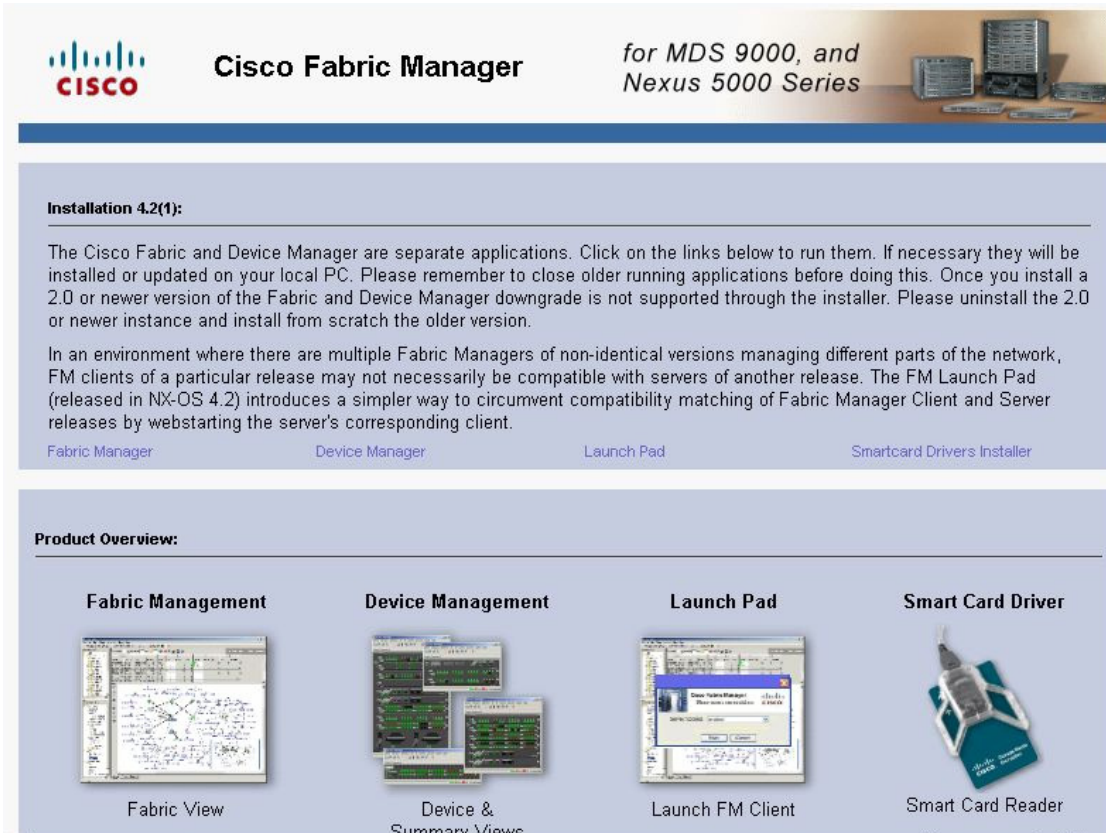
CISCO

Cisco Fabric Manager

for MDS 9000, and Nexus 5000 Series

Installation 4.2(1):

The Cisco Fabric and Device Manager are separate applications. Click on the links below to run them. If necessary they will be installed or updated on your local PC. Please remember to close older running applications before doing this. Once you install a 2.0 or newer version of the Fabric and Device Manager downgrade is not supported through the installer. Please uninstall the 2.0 or newer instance and install from scratch the older version.

In an environment where there are multiple Fabric Managers of non-identical versions managing different parts of the network, FM clients of a particular release may not necessarily be compatible with servers of another release. The FM Launch Pad (released in NX-OS 4.2) introduces a simpler way to circumvent compatibility matching of Fabric Manager Client and Server releases by webstarting the server's corresponding client.

Fabric Manager Device Manager Launch Pad Smartcard Drivers Installer

Product Overview:

Fabric Management

Fabric View

Device Management

Device & Summary Views

Launch Pad

Launch FM Client

Smart Card Driver

Smart Card Reader